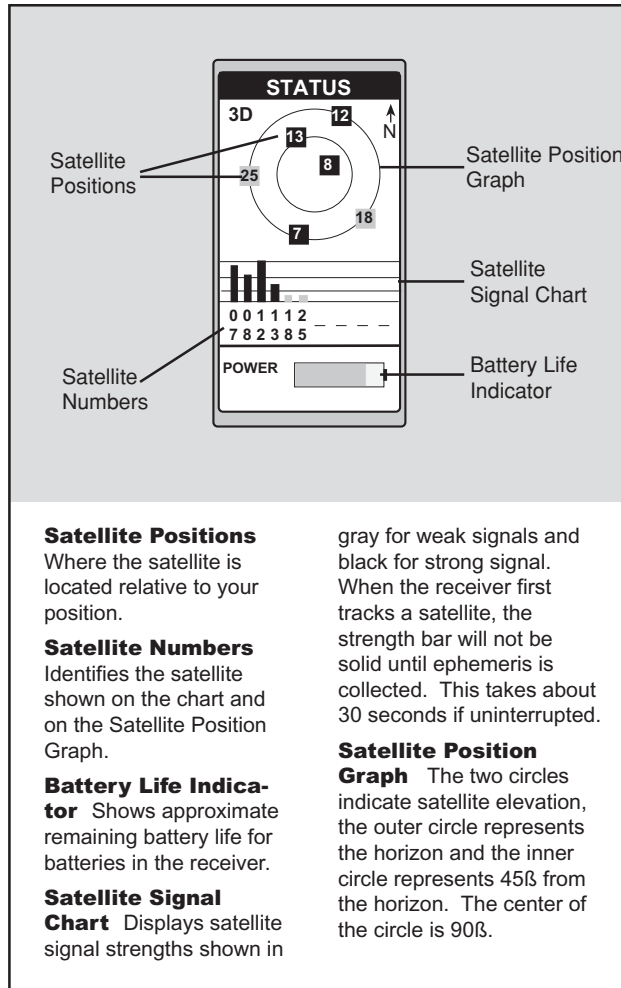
STATUS

3D

12

N

13

8

25

18

7

0 0 1 1 1 2
7 8 2 3 8 5

POWER

Satellite Positions

Satellite Position Graph

Satellite Signal Chart

Satellite Numbers

Battery Life Indicator

**Satellite Positions** Where the satellite is located relative to your position.

**Satellite Numbers** Identifies the satellite shown on the chart and on the Satellite Position Graph.

**Battery Life Indicator** Shows approximate remaining battery life for batteries in the receiver.

**Satellite Signal Chart** Displays satellite signal strengths shown in gray for weak signals and black for strong signal. When the receiver first tracks a satellite, the strength bar will not be solid until ephemeris is collected. This takes about 30 seconds if uninterrupted.

**Satellite Position Graph** The two circles indicate satellite elevation, the outer circle represents the horizon and the inner circle represents 45ß from the horizon. The center of the circle is 90ß.